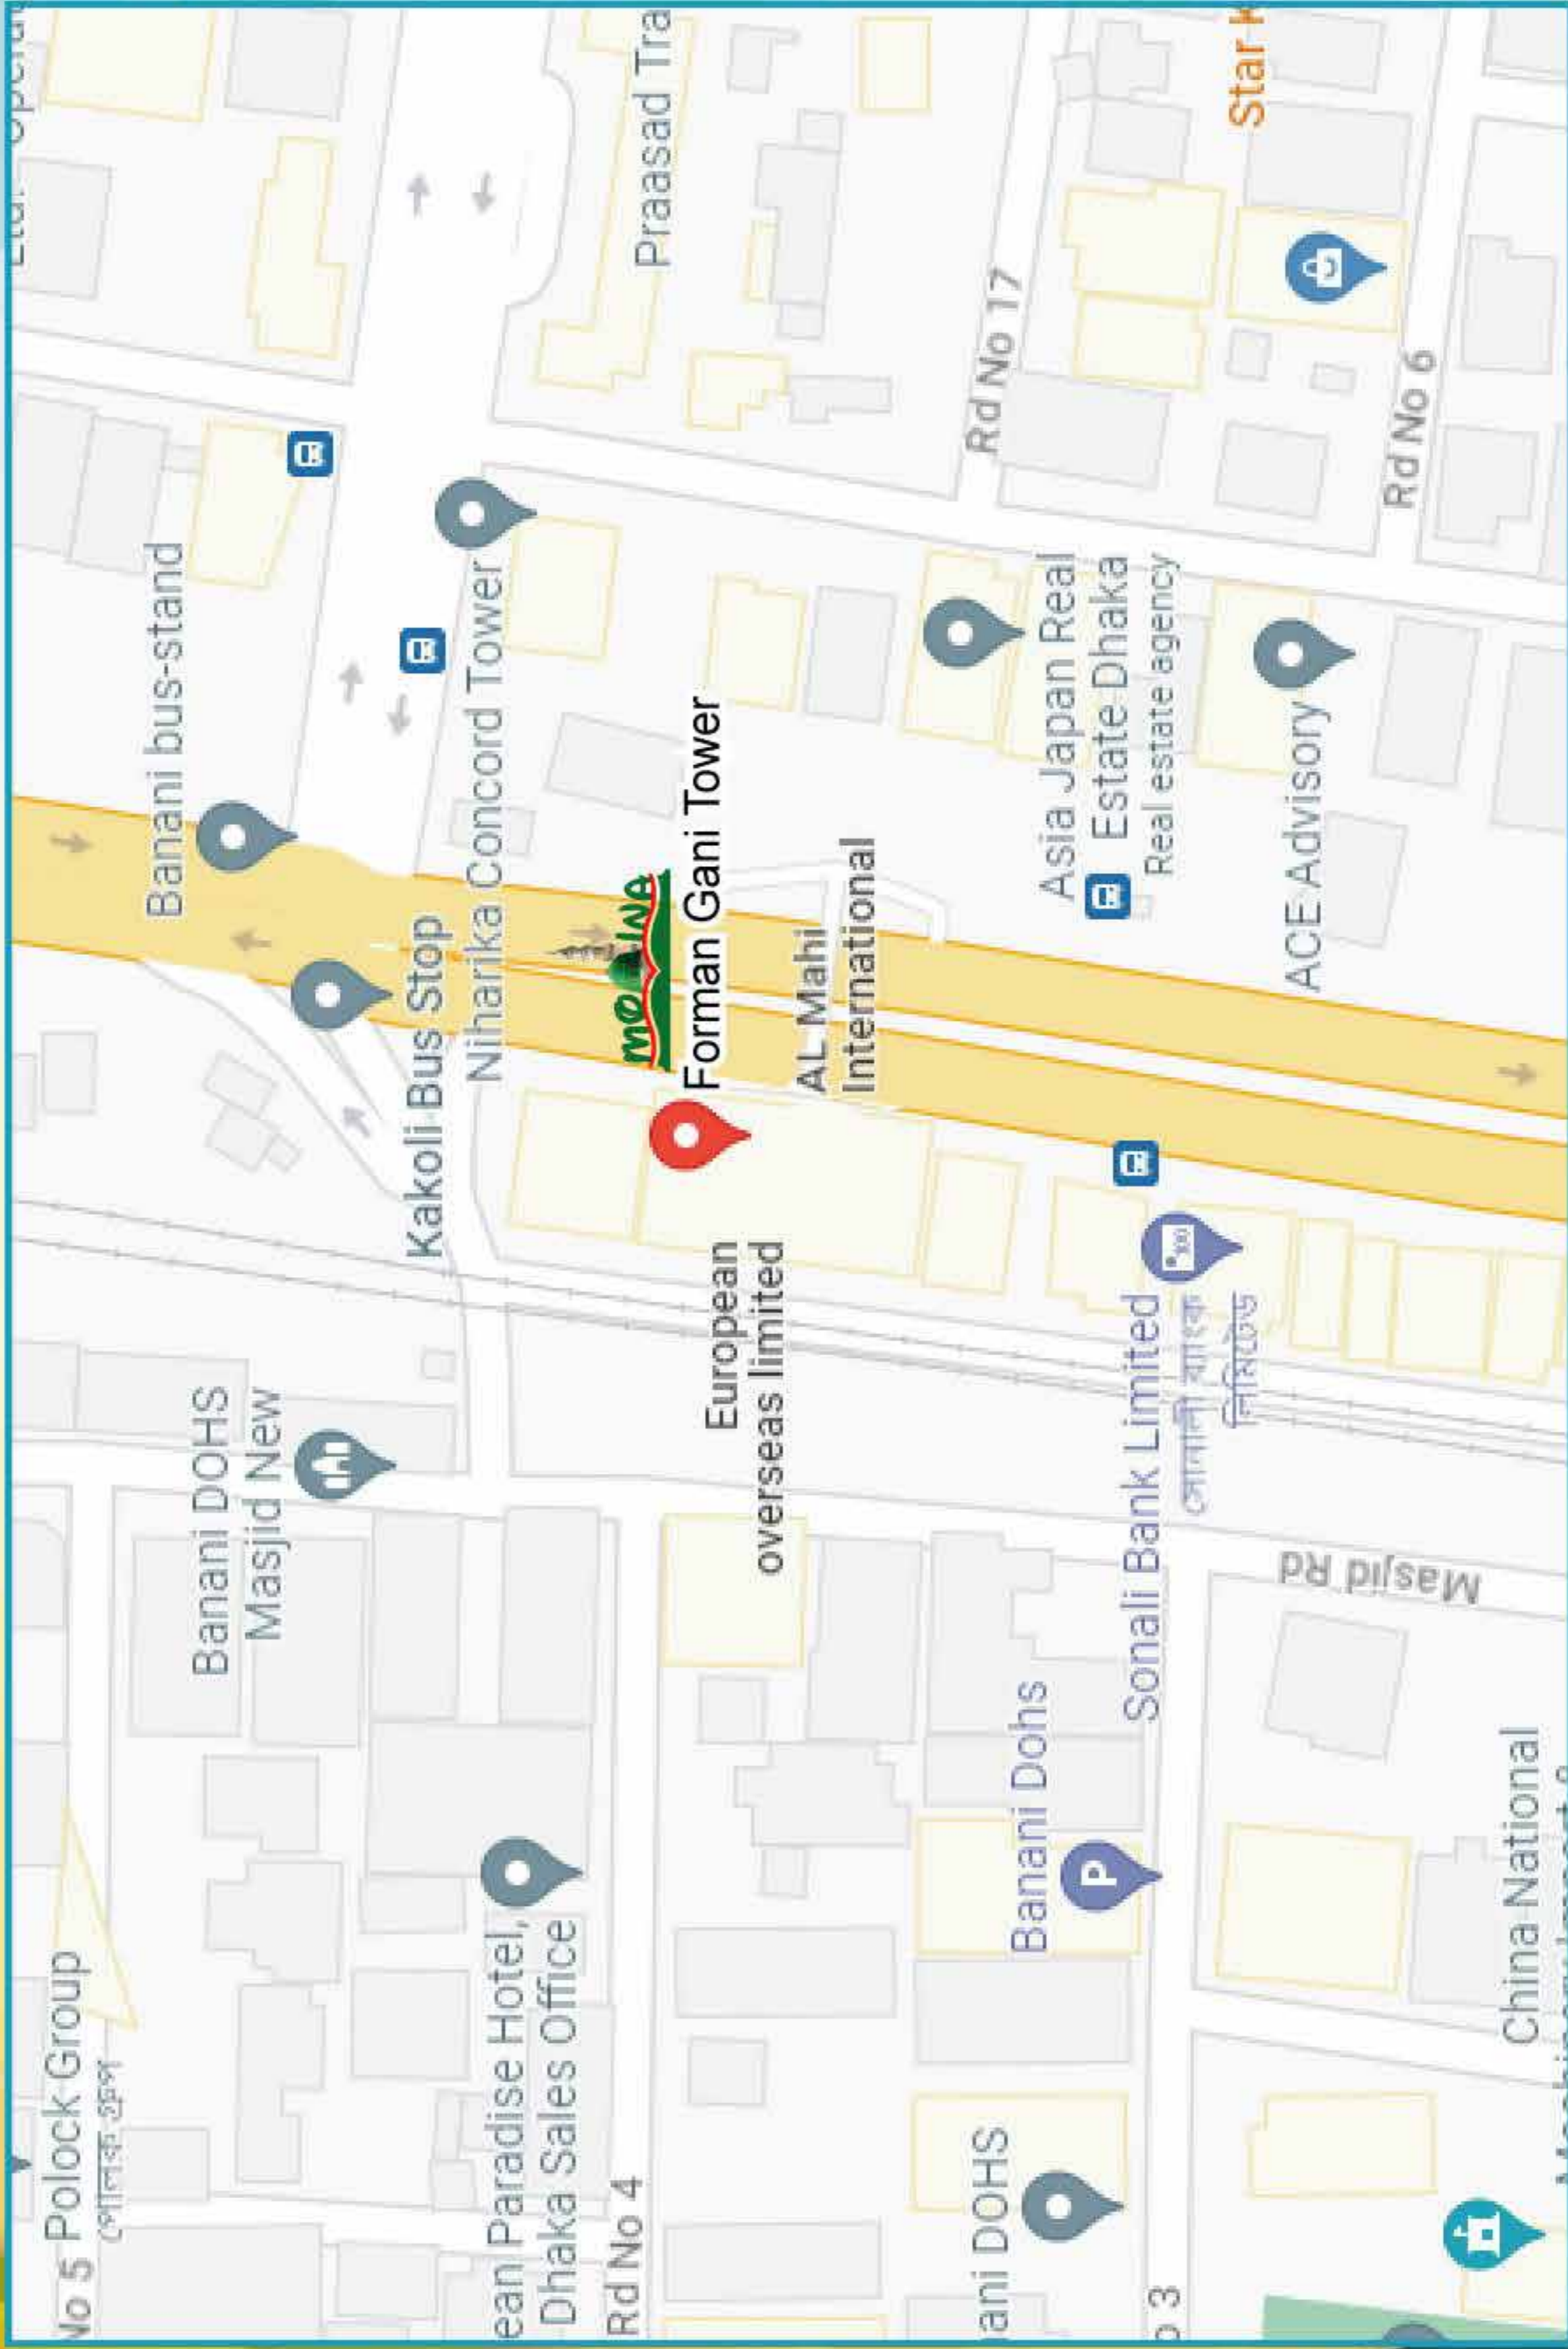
Ltd. Operat
Praasad Tra
Star
Rd No 17
Rd No 6
Banani bus-stand
Niharika Concord Tower
Forman Gani Tower
AL Mahi International
Asia Japan Real Estate Dhaka
Real estate agency
ACE Advisory
Kakoli Bus Stop
European overseas limited
Sonali Bank Limited
সোনালী ব্যাংক লিমিটেড
Masjid Rd
Banani DOHS Masjid New
Banani Dohs
China National
No 5 Polock Group
পোলক গ্রুপ
ean Paradise Hotel, Dhaka Sales Office
Rd No 4
ani DOHS
o 3